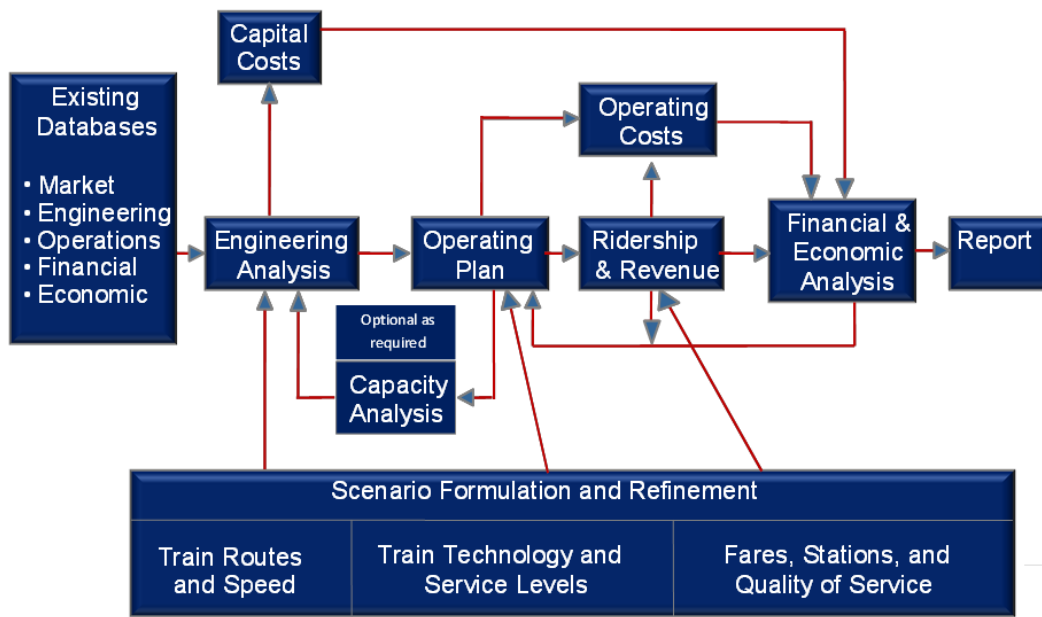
Capital Costs

Existing Databases

• Market
• Engineering
• Operations
• Financial
• Economic

Operating Costs

Engineering Analysis

Operating Plan

Ridership & Revenue

Financial & Economic Analysis

Report

Optional as required

Capacity Analysis

Scenario Formulation and Refinement

| Train Routes and Speed | Train Technology and Service Levels | Fares, Stations, and Quality of Service |
|---|---|---|